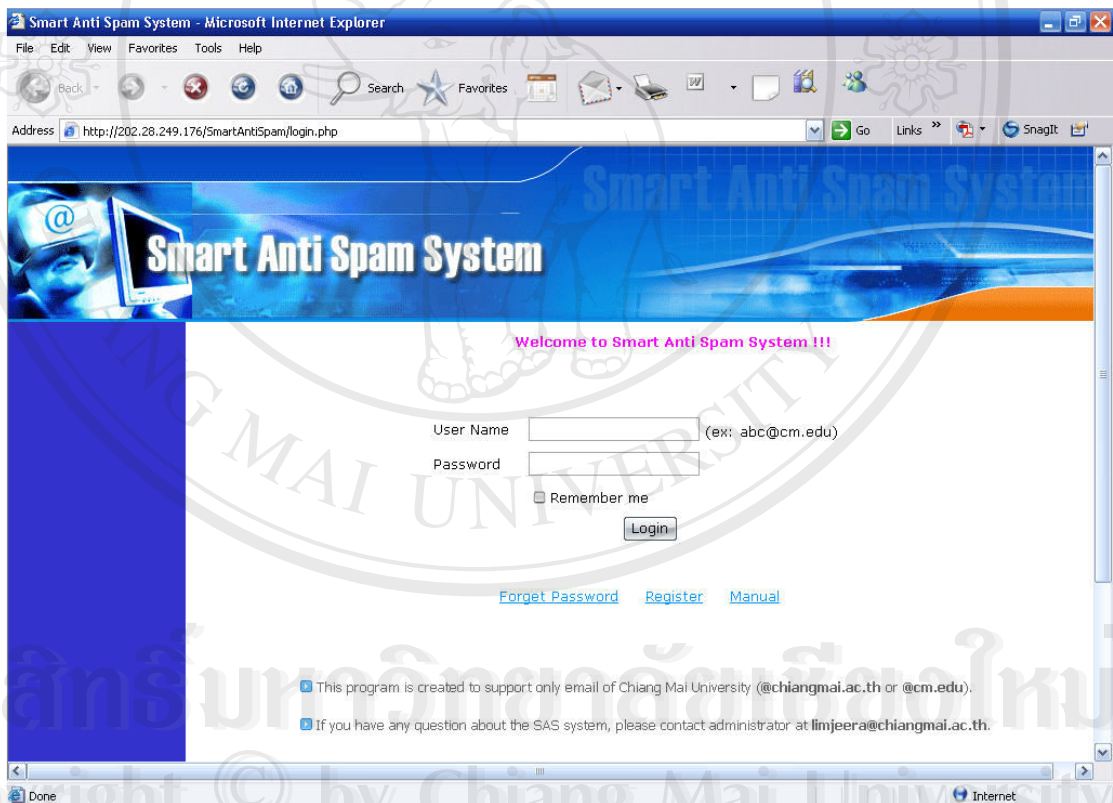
Smart Anti Spam System - Microsoft Internet Explorer

File Edit View Favorites Tools Help

Back Search Favorites

Address http://202.28.249.176/SmartAntiSpam/login.php Go Links » SnagIt

Smart Anti Spam System

Smart Anti Spam System

Welcome to Smart Anti Spam System !!!

User Name (ex: abc@cm.edu)

Password

Remember me

Login

Forget Password Register Manual

This program is created to support only email of Chiang Mai University (@chiangmai.ac.th or @cm.edu).

If you have any question about the SAS system, please contact administrator at limjeera@chiangmai.ac.th.

Done Internet

MAI UNIVERSITY

ลิขสิทธิ์มหาวิทยาลัยเชียงใหม่

Copyright © by Chiang Mai University